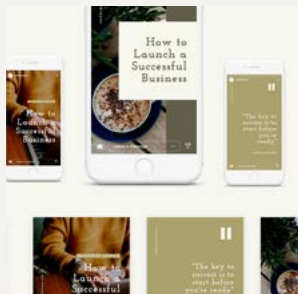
How to Launch a Successful Business

How to Launch a Successful Business

"The key to success is to start before you're ready"

How to Launch a Successful

"The key to success is to start before you're ready"